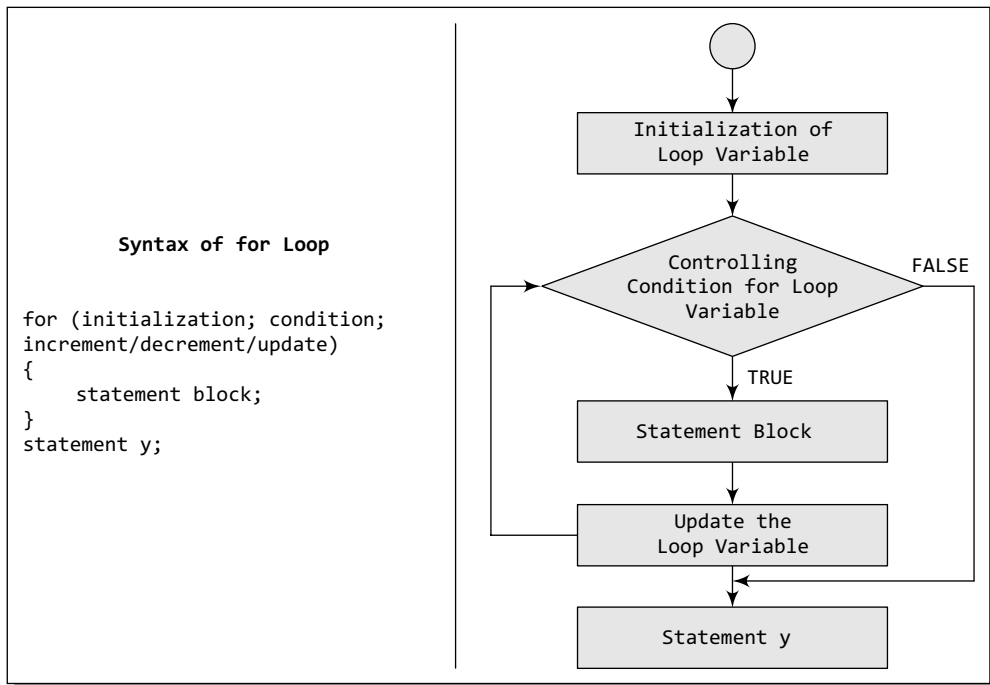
Syntax of for Loop

for (initialization; condition; increment/decrement/update)
{
statement block;
}
statement y;

Initialization of Loop Variable

Controlling Condition for Loop Variable

FALSE

TRUE

Statement Block

Update the Loop Variable

Statement y